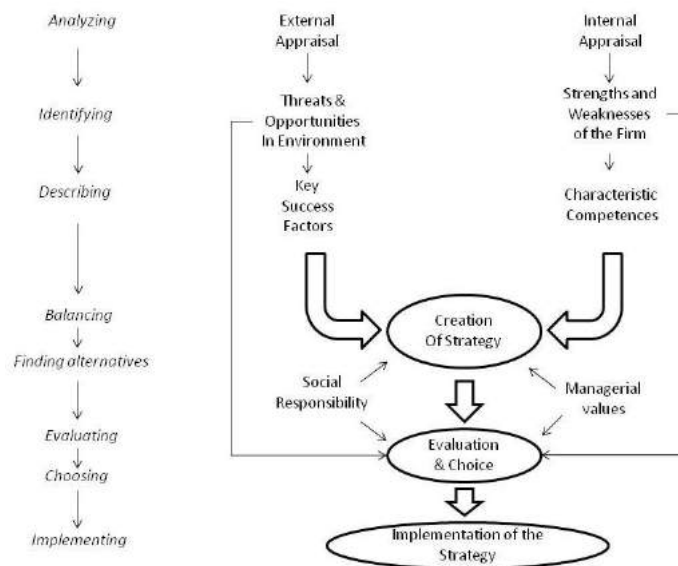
Analyzing

Identifying

Describing

Balancing

Finding alternatives

Evaluating

Choosing

Implementing

External Appraisal

Threats & Opportunities In Environment

Key Success Factors

Internal Appraisal

Strengths and Weaknesses of the Firm

Characteristic Competences

Creation Of Strategy

Social Responsibility

Managerial values

Evaluation & Choice

Implementation of the Strategy